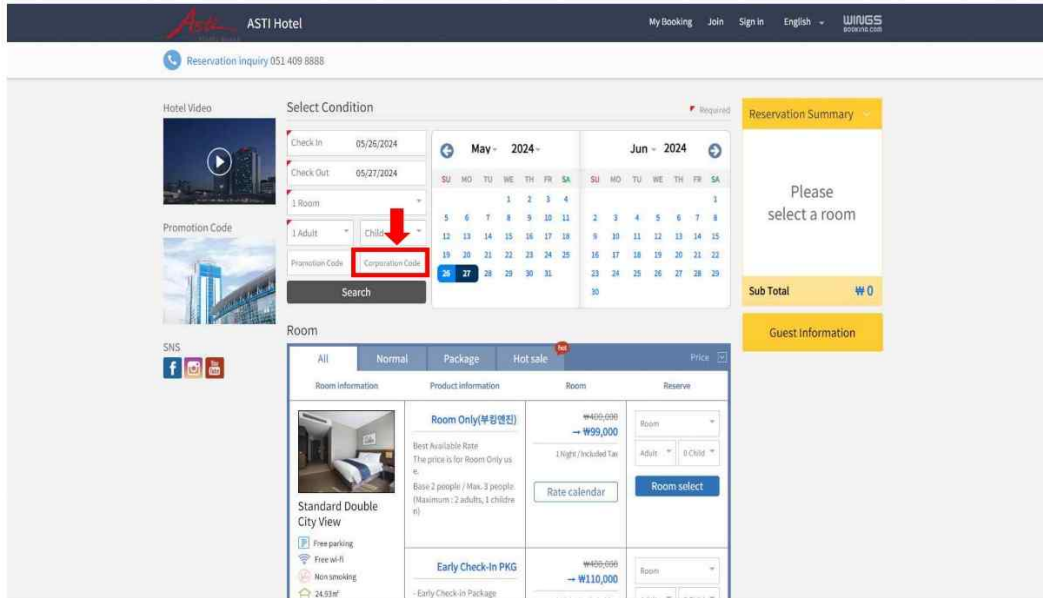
Asti ASTI Hotel

My Booking Join Sign in English WINGS BOOKING.COM

Reservation inquiry 051 409 8888

Hotel Video

Promotion Code

SNS

Select Condition

Required

Check In 05/26/2024

Check Out 05/27/2024

1 Room

1 Adult Child

Promotion Code Corporation Code

Search

May 2024

| SU | MO | TU | WE | TH | FR | SA |
|---|---|---|---|---|---|---|
| | | | 1 | 2 | 3 | 4 |
| 5 | 6 | 7 | 8 | 9 | 10 | 11 |
| 12 | 13 | 14 | 15 | 16 | 17 | 18 |
| 19 | 20 | 21 | 22 | 23 | 24 | 25 |
| 26 | 27 | 28 | 29 | 30 | 31 | |

Jun 2024

| SU | MO | TU | WE | TH | FR | SA |
|---|---|---|---|---|---|---|
| | | | | | | 1 |
| 2 | 3 | 4 | 5 | 6 | 7 | 8 |
| 9 | 10 | 11 | 12 | 13 | 14 | 15 |
| 16 | 17 | 18 | 19 | 20 | 21 | 22 |
| 23 | 24 | 25 | 26 | 27 | 28 | 29 |
| 30 | | | | | | |

Reservation Summary

Please select a room

Sub Total ₩0

Guest Information

Room

All Normal Package Hot sale Hot Price

Room information Product information Room Reserve

Standard Double City View

Free parking
Free wi-fi
Non smoking
24.93㎡

Room Only(부킹엔진)

Best Available Rate
The price is for Room Only use.
Base 2 people / Max. 3 people (Maximum : 2 adults, 1 children)

₩400,000
→ ₩99,000

1 Night / Included Tax

Rate calendar

Room
Adult 0 Child

Room select

Early Check-In PKG

- Early Check-in Package

₩400,000
→ ₩110,000

Room